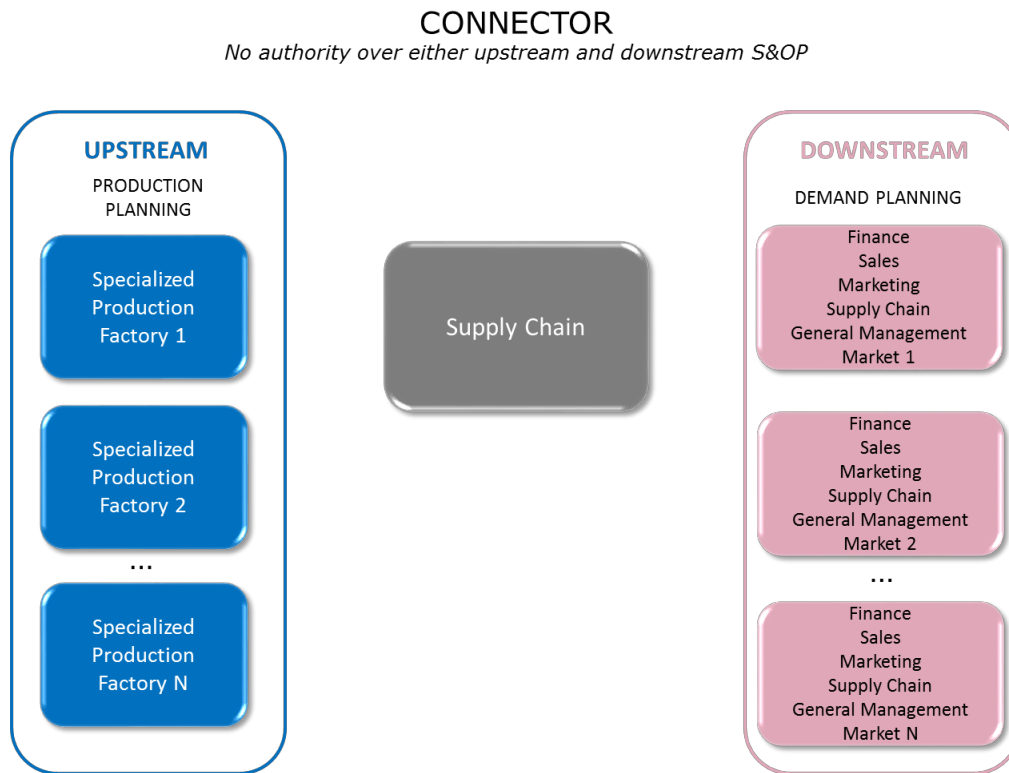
CONNECTOR
No authority over either upstream and downstream S&OP

UPSTREAM
PRODUCTION PLANNING

Specialized Production Factory 1

Specialized Production Factory 2

...

Specialized Production Factory N

Supply Chain

DOWNSTREAM
DEMAND PLANNING

Finance
Sales
Marketing
Supply Chain
General Management
Market 1

Finance
Sales
Marketing
Supply Chain
General Management
Market 2

...

Finance
Sales
Marketing
Supply Chain
General Management
Market N